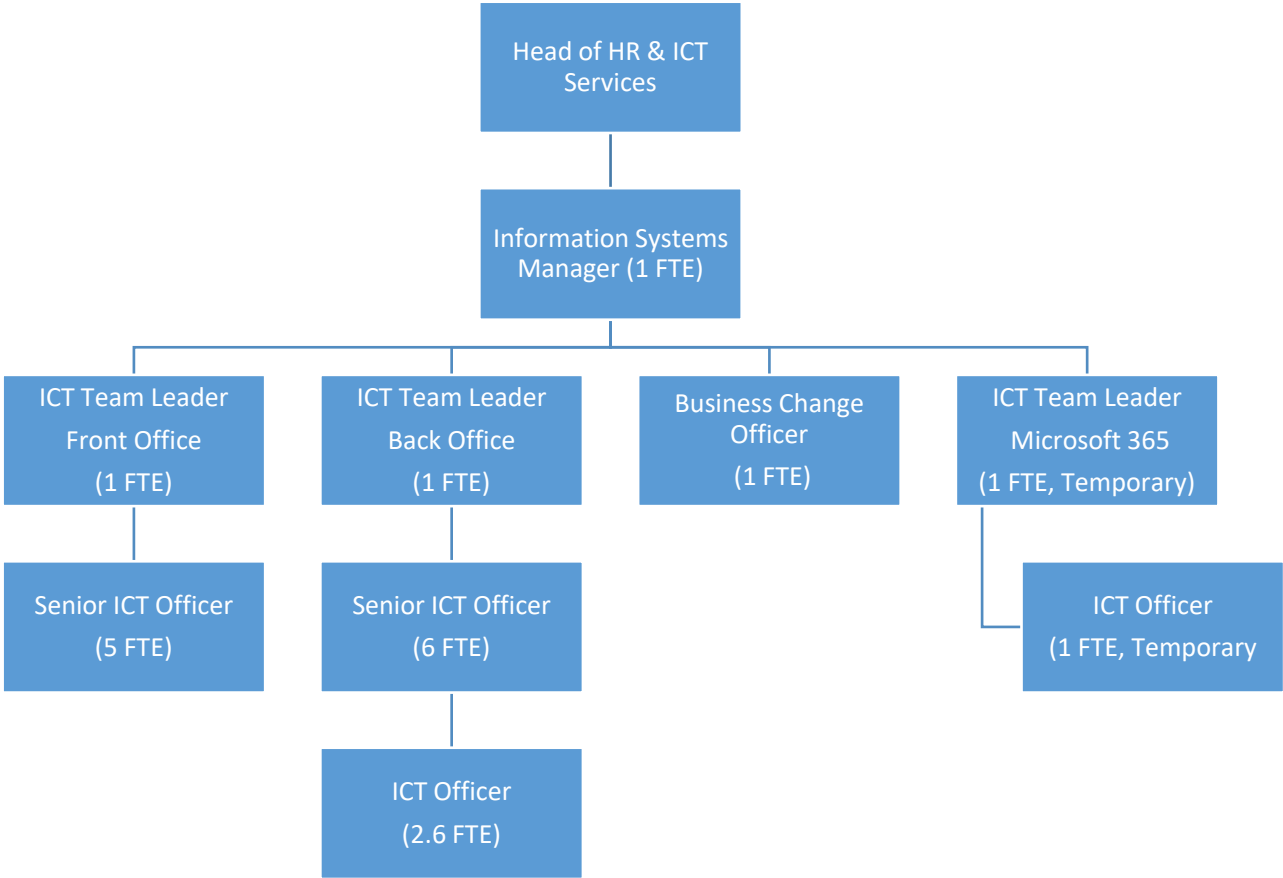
Head of HR & ICT Services

Information Systems Manager (1 FTE)

ICT Team Leader
Front Office
(1 FTE)

ICT Team Leader
Back Office
(1 FTE)

Business Change Officer
(1 FTE)

ICT Team Leader
Microsoft 365
(1 FTE, Temporary)

Senior ICT Officer
(5 FTE)

Senior ICT Officer
(6 FTE)

ICT Officer
(1 FTE, Temporary

ICT Officer
(2.6 FTE)